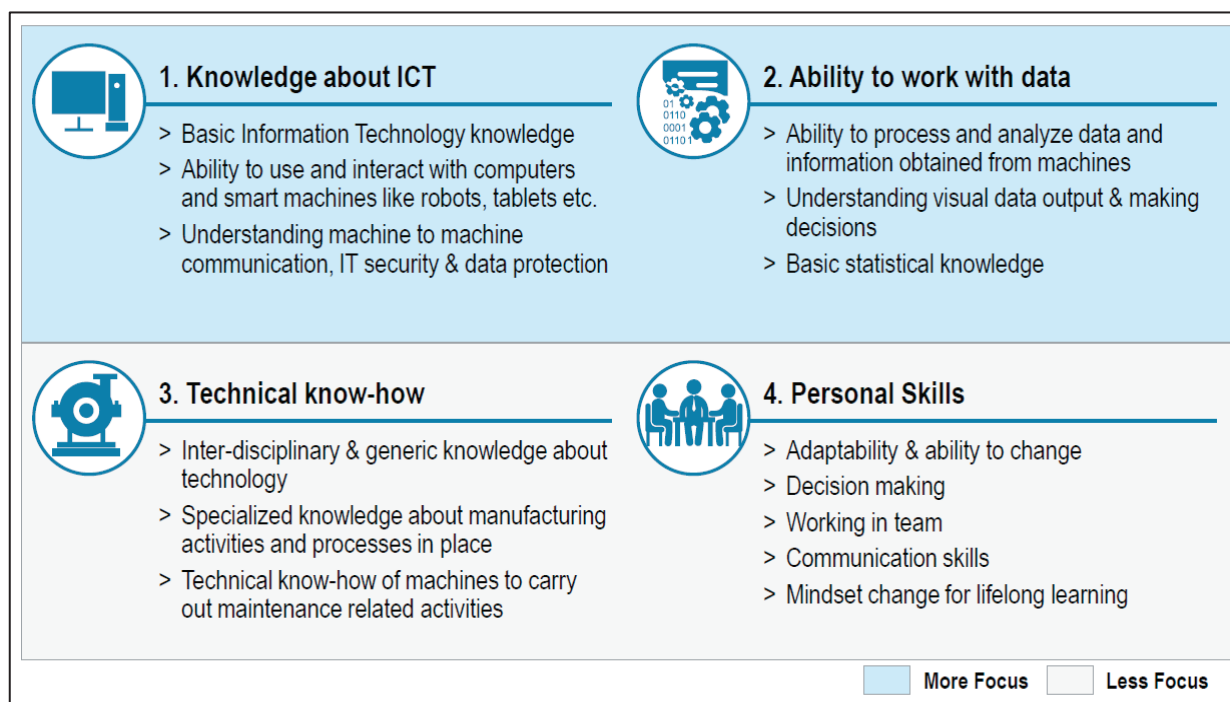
1. Knowledge about ICT

> Basic Information Technology knowledge
> Ability to use and interact with computers and smart machines like robots, tablets etc.
> Understanding machine to machine communication, IT security & data protection

01
0110
0001
01101

2. Ability to work with data

> Ability to process and analyze data and information obtained from machines
> Understanding visual data output & making decisions
> Basic statistical knowledge

3. Technical know-how

> Inter-disciplinary & generic knowledge about technology
> Specialized knowledge about manufacturing activities and processes in place
> Technical know-how of machines to carry out maintenance related activities

4. Personal Skills

> Adaptability & ability to change
> Decision making
> Working in team
> Communication skills
> Mindset change for lifelong learning

More Focus
Less Focus